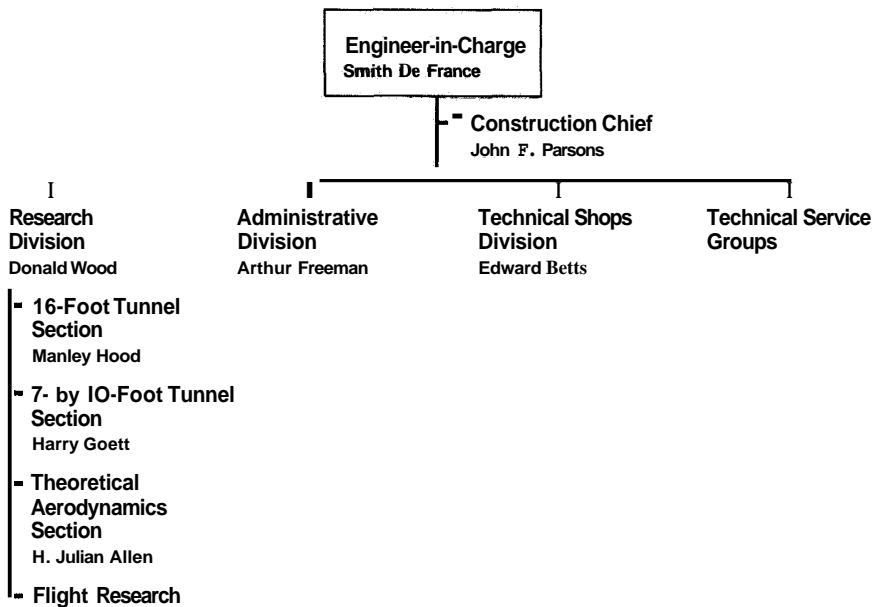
Engineer-in-Charge
Smith De France

Construction Chief
John F. Parsons

Research Division
Donald Wood

16-Foot Tunnel Section
Manley Hood

7- by IO-Foot Tunnel Section
Harry Goett

Theoretical Aerodynamics Section
H. Julian Allen

Flight Research

Administrative Division
Arthur Freeman

Technical Shops Division
Edward Betts

Technical Service Groups